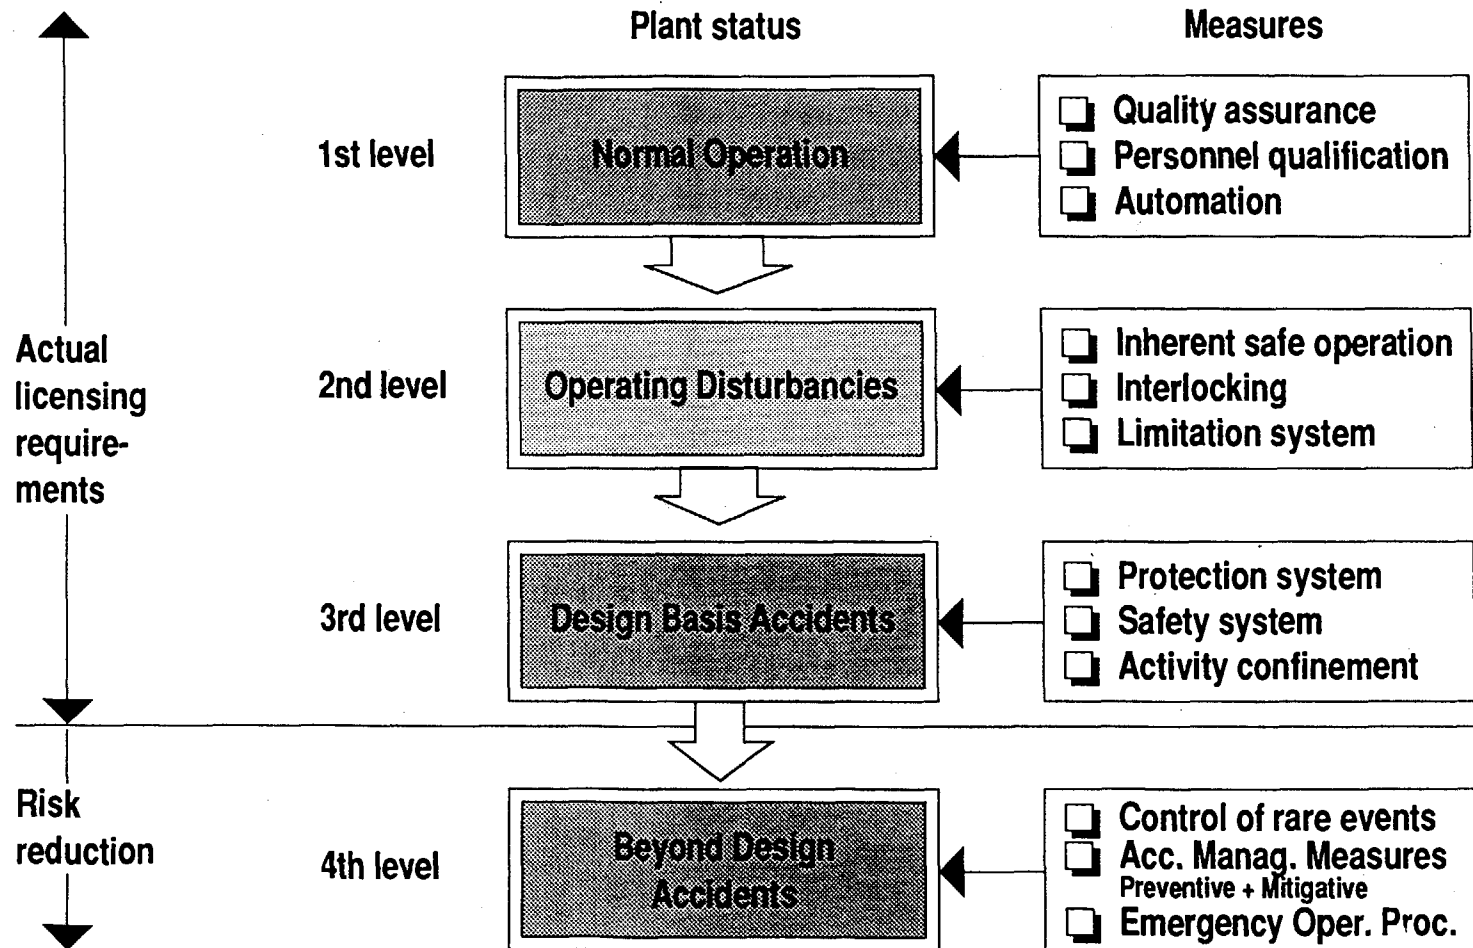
Plant status

Measures

1st level

Normal Operation

Quality assurance
Personnel qualification
Automation

Actual licensing requirements

2nd level

Operating Disturbancies

Inherent safe operation
Interlocking
Limitation system

3rd level

Design Basis Accidents

Protection system
Safety system
Activity confinement

Risk reduction

4th level

Beyond Design Accidents

Control of rare events
Acc. Manag. Measures
Preventive + Mitigative
Emergency Oper. Proc.